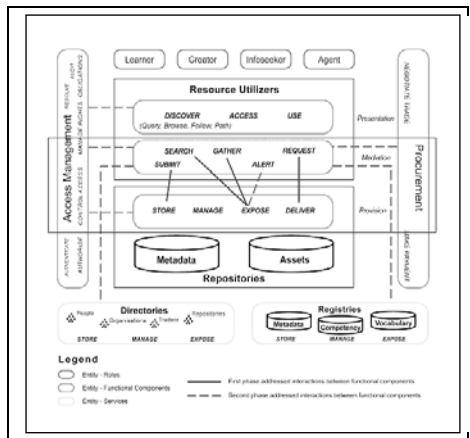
Learner Creator Infoseeker Agent

Resource Utilizers

DISCOVER ACCESS USE
(Query, Browse, Follow, Push)
Presentation

SEARCH GATHER REQUEST
SUBMIT ALERT
Mediation

STORE MANAGE EXPOSE DELIVER
Provision

Metadata Assets
Repositories

Access Management
RESOLVE IDENTIFY MANAGE RIGHTS, OBLIGATIONS
CONTROL ACCESS
AUTHENTICATE AUTHORISE

Procurement
NEGOTIATE TRADE
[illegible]

Directories
People Organisations Traders Repositories
STORE MANAGE EXPOSE

Registries
Metadata Competency Vocabulary
STORE MANAGE EXPOSE

Legend
Entity - Roles
Entity - Functional Components
Entity - Services
First phase addressed interactions between functional components
Second phase addressed interactions between functional components